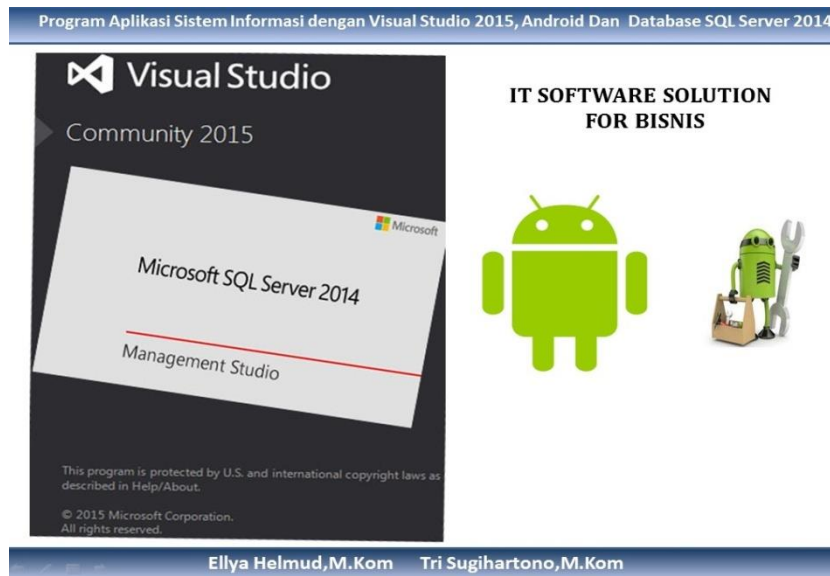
Program Aplikasi Sistem Informasi dengan Visual Studio 2015, Android Dan Database SQL Server 2014

Visual Studio

Community 2015

Microsoft

Microsoft SQL Server 2014

Management Studio

This program is protected by U.S. and international copyright laws as described in Help/About.

© 2015 Microsoft Corporation. All rights reserved.

IT SOFTWARE SOLUTION FOR BISNIS

Ellya Helmud,M.Kom Tri Sugihartono,M.Kom